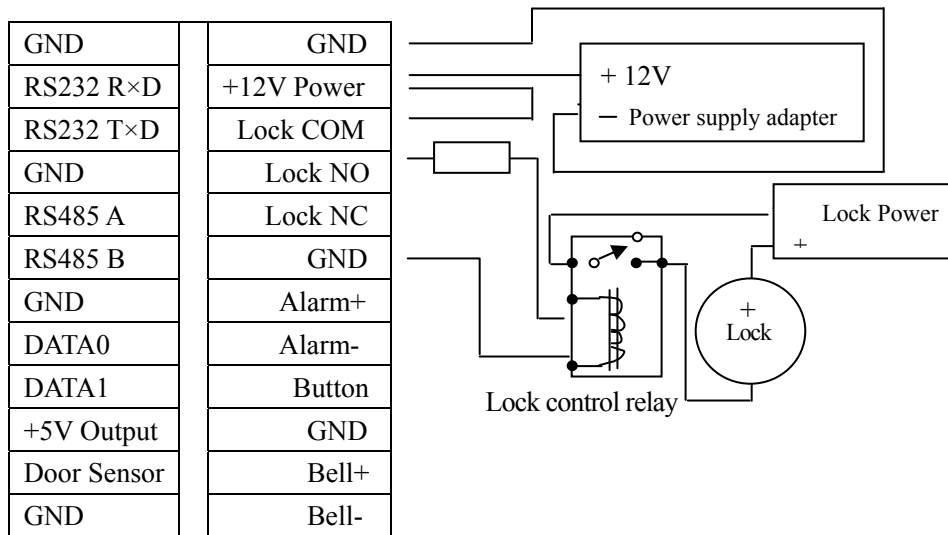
| GND | GND |
|---|---|
| RS232 R×D | +12V Power |
| RS232 T×D | Lock COM |
| GND | Lock NO |
| RS485 A | Lock NC |
| RS485 B | GND |
| GND | Alarm+ |
| DATA0 | Alarm- |
| DATA1 | Button |
| +5V Output | GND |
| Door Sensor | Bell+ |
| GND | Bell- |

+ 12V
− Power supply adapter

Lock Power
+

+
Lock

Lock control relay